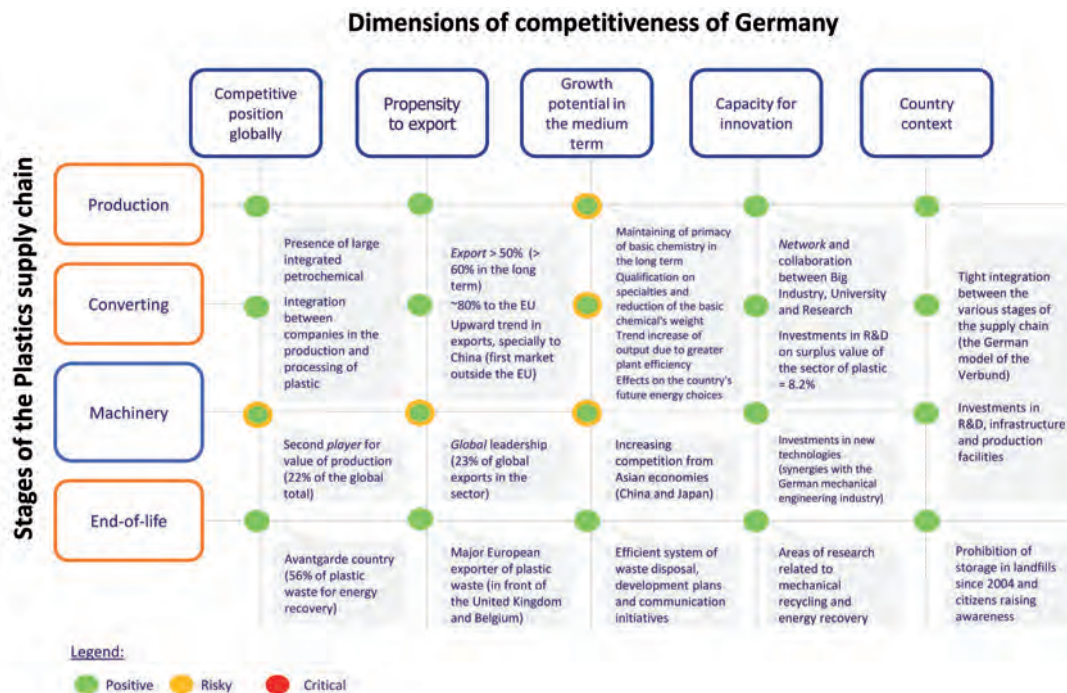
Dimensions of competitiveness of Germany

Competitive position globally

Propensity to export

Growth potential in the medium term

Capacity for innovation

Country context

Stages of the Plastics supply chain

Production

Converting

Machinery

End-of-life

Presence of large integrated petrochemical

Integration between companies in the production and processing of plastic

Export > 50% (> 60% in the long term)

~80% to the EU

Upward trend in exports, specially to China (first market outside the EU)

Maintaining of primacy of basic chemistry in the long term

Qualification on specialties and reduction of the basic chemical's weight

Trend increase of output due to greater plant efficiency

Effects on the country's future energy choices

Network and collaboration between Big Industry, University and Research

Investments in R&D on surplus value of the sector of plastic = 8.2%

Tight integration between the various stages of the supply chain (the German model of the Verbund)

Investments in R&D, infrastructure and production facilities

Second player for value of production (22% of the global total)

Global leadership (23% of global exports in the sector)

Increasing competition from Asian economies (China and Japan)

Investments in new technologies (synergies with the German mechanical engineering industry)

Avantgarde country (56% of plastic waste for energy recovery)

Major European exporter of plastic waste (in front of the United Kingdom and Belgium)

Efficient system of waste disposal, development plans and communication initiatives

Areas of research related to mechanical recycling and energy recovery

Prohibition of storage in landfills since 2004 and citizens raising awareness

Legend:

Positive Risky Critical